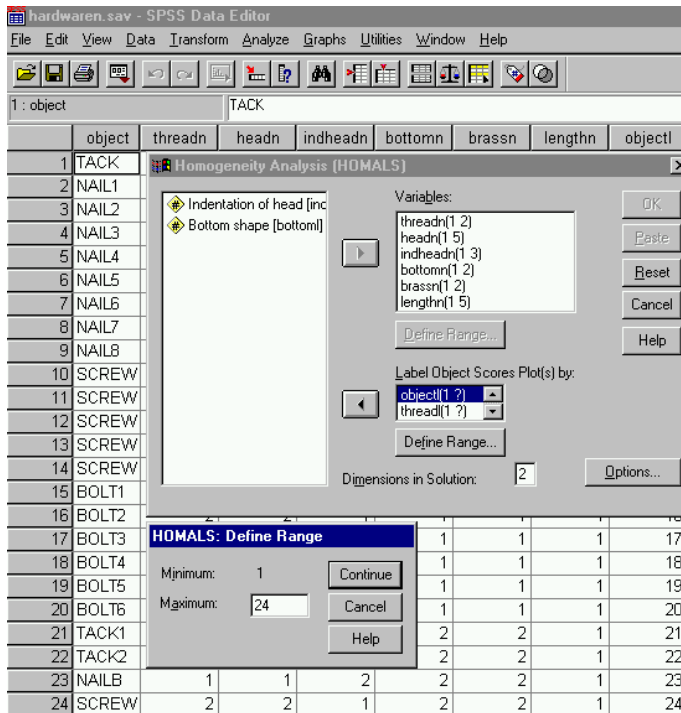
hardwaren.sav - SPSS Data Editor

File Edit View Data Transform Analyze Graphs Utilities Window Help

1 : object | TACK

| | object | threadn | headn | indheadn | bottomn | brassn | lengthn | objectl |
|---|---|---|---|---|---|---|---|---|
| 1 | TACK | | | | | | | |
| 2 | NAIL1 | | | | | | | |
| 3 | NAIL2 | | | | | | | |
| 4 | NAIL3 | | | | | | | |
| 5 | NAIL4 | | | | | | | |
| 6 | NAIL5 | | | | | | | |
| 7 | NAIL6 | | | | | | | |
| 8 | NAIL7 | | | | | | | |
| 9 | NAIL8 | | | | | | | |
| 10 | SCREW | | | | | | | |
| 11 | SCREW | | | | | | | |
| 12 | SCREW | | | | | | | |
| 13 | SCREW | | | | | | | |
| 14 | SCREW | | | | | | | |
| 15 | BOLT1 | | | | | | | |
| 16 | BOLT2 | 2 | 2 | 1 | | | | 16 |
| 17 | BOLT3 | | | | 1 | 1 | 1 | 17 |
| 18 | BOLT4 | | | | 1 | 1 | 1 | 18 |
| 19 | BOLT5 | | | | 1 | 1 | 1 | 19 |
| 20 | BOLT6 | | | | 1 | 1 | 1 | 20 |
| 21 | TACK1 | | | | 2 | 2 | 1 | 21 |
| 22 | TACK2 | | | | 2 | 2 | 1 | 22 |
| 23 | NAILB | 1 | 1 | 2 | 2 | 2 | 1 | 23 |
| 24 | SCREW | 2 | 2 | 1 | 2 | 2 | 1 | 24 |

Homogeneity Analysis (HOMALS)

Indentation of head [inc
Bottom shape [bottoml]

Variables:
threadn(1 2)
headn(1 5)
indheadn(1 3)
bottomn(1 2)
brassn(1 2)
lengthn(1 5)

Define Range...

Label Object Scores Plot(s) by:
objectl(1 ?)
threadl(1 ?)

Define Range...

Dimensions in Solution: 2

OK
Paste
Reset
Cancel
Help
Options...

HOMALS: Define Range
Minimum: 1
Maximum: 24
Continue
Cancel
Help